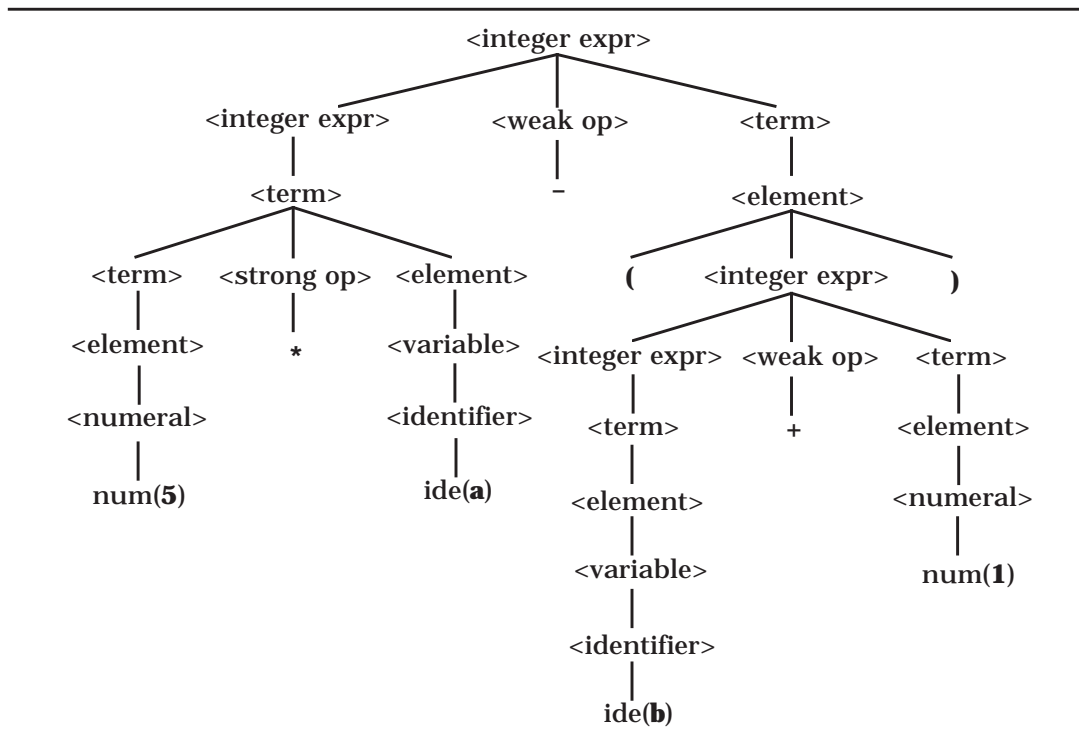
<integer expr>

<integer expr> <weak op> <term>

<term> – <element>

<term> <strong op> <element> ( <integer expr> )

<element> * <variable> <integer expr> <weak op> <term>

<numeral> <identifier> <term> + <element>

num(**5**) ide(**a**) <element> <numeral>

<variable> num(**1**)

<identifier>

ide(**b**)